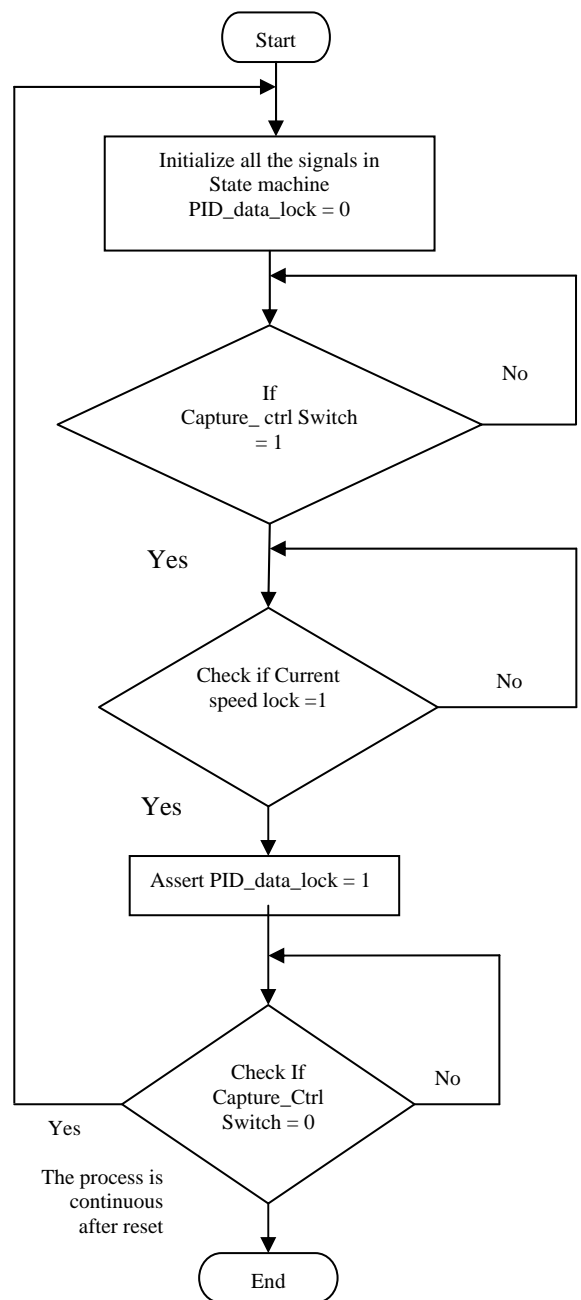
Start

Initialize all the signals in State machine PID_data_lock = 0

If Capture_ ctrl Switch = 1

No

Yes

Check if Current speed lock =1

No

Yes

Assert PID_data_lock = 1

Check If Capture_Ctrl Switch = 0

No

Yes

The process is continuous after reset

End